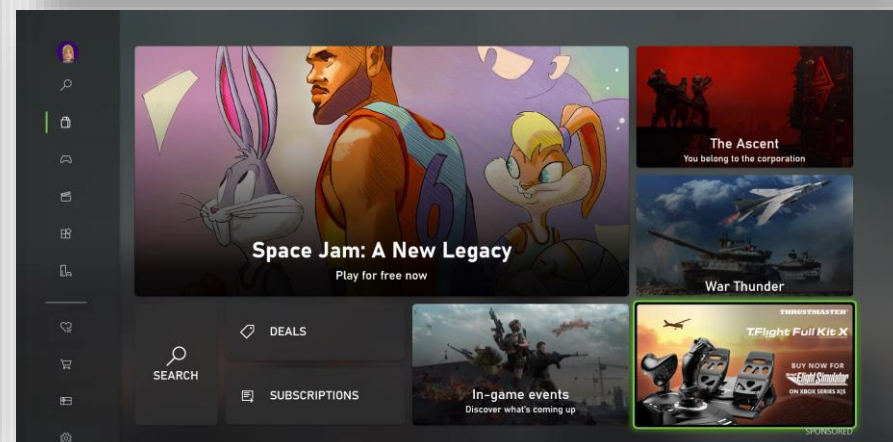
Space Jam: A New Legacy
Play for free now

The Ascent
You belong to the corporation

War Thunder

SEARCH

DEALS

SUBSCRIPTIONS

In-game events
Discover what's coming up

THRUSTMASTER
T.Flight Full Kit X
BUY NOW FOR
Flight Simulator
ON XBOX SERIES X|S

SPONSORED